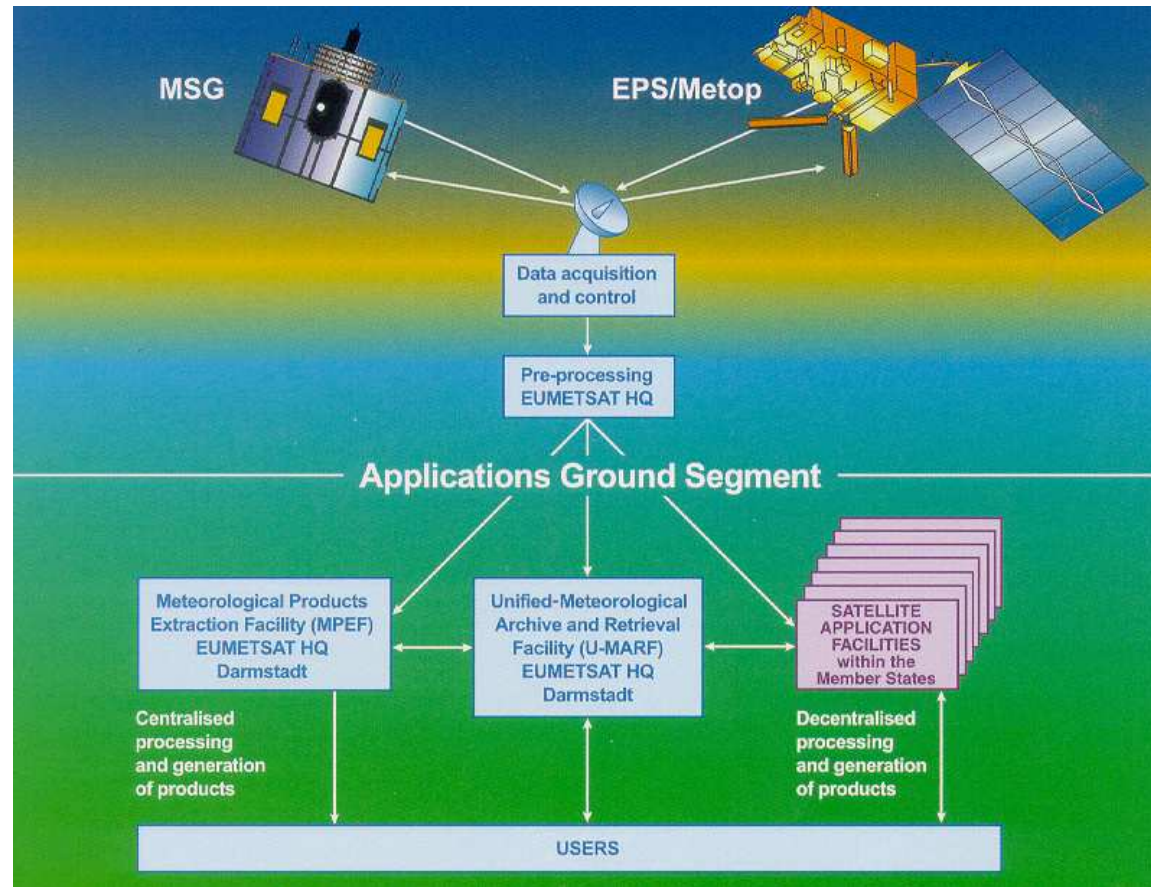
MSG

EPS/Metop

Data acquisition and control

Pre-processing EUMETSAT HQ

Applications Ground Segment

Meteorological Products Extraction Facility (MPEF) EUMETSAT HQ Darmstadt

Unified-Meteorological Archive and Retrieval Facility (U-MARF) EUMETSAT HQ Darmstadt

SATELLITE APPLICATION FACILITIES within the Member States

Centralised processing and generation of products

Decentralised processing and generation of products

USERS